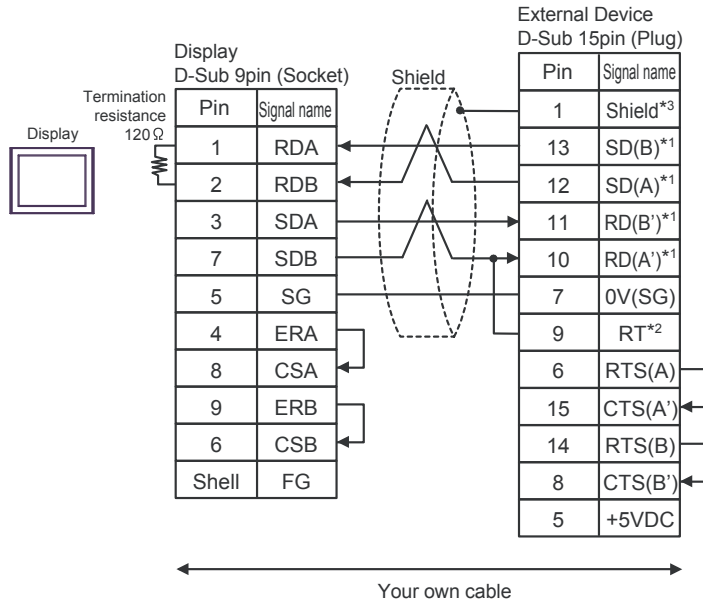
Display

Termination resistance 120Ω

Display
D-Sub 9pin (Socket)

| Pin | Signal name |
|---|---|
| 1 | RDA |
| 2 | RDB |
| 3 | SDA |
| 7 | SDB |
| 5 | SG |
| 4 | ERA |
| 8 | CSA |
| 9 | ERB |
| 6 | CSB |
| Shell | FG |

Shield

External Device
D-Sub 15pin (Plug)

| Pin | Signal name |
|---|---|
| 1 | Shield$^{*3}$ |
| 13 | SD(B)$^{*1}$ |
| 12 | SD(A)$^{*1}$ |
| 11 | RD(B')$^{*1}$ |
| 10 | RD(A')$^{*1}$ |
| 7 | 0V(SG) |
| 9 | RT$^{*2}$ |
| 6 | RTS(A) |
| 15 | CTS(A') |
| 14 | RTS(B) |
| 8 | CTS(B') |
| 5 | +5VDC |

Your own cable